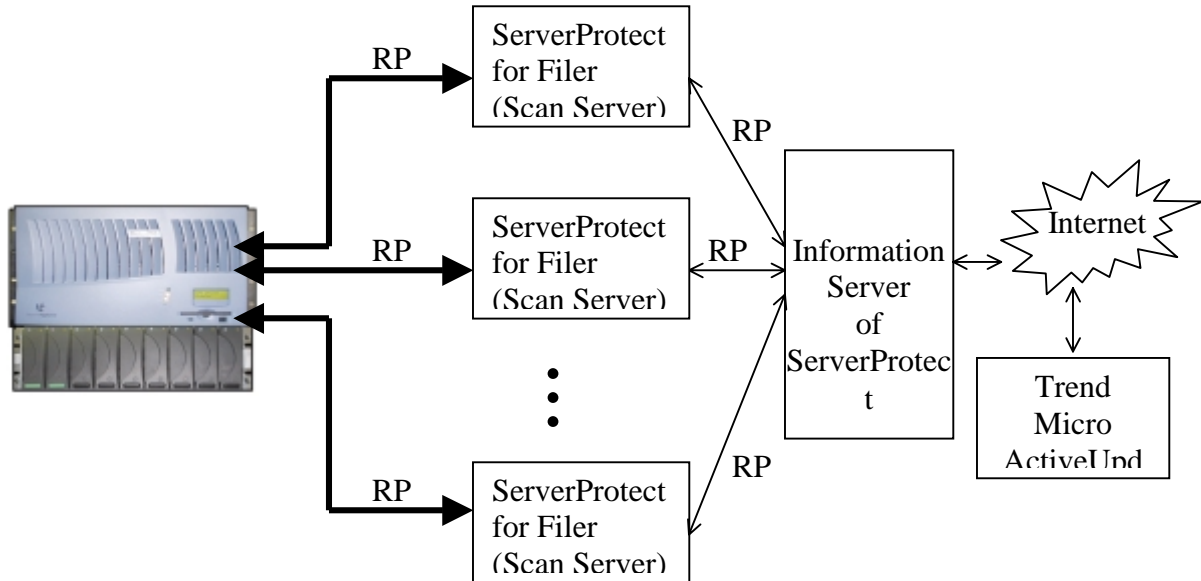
RP

ServerProtect for Filer (Scan Server)

RP

ServerProtect for Filer (Scan Server)

RP

RP

Information Server of ServerProtec t

Internet

RP

ServerProtect for Filer (Scan Server)

RP

Trend Micro ActiveUpd